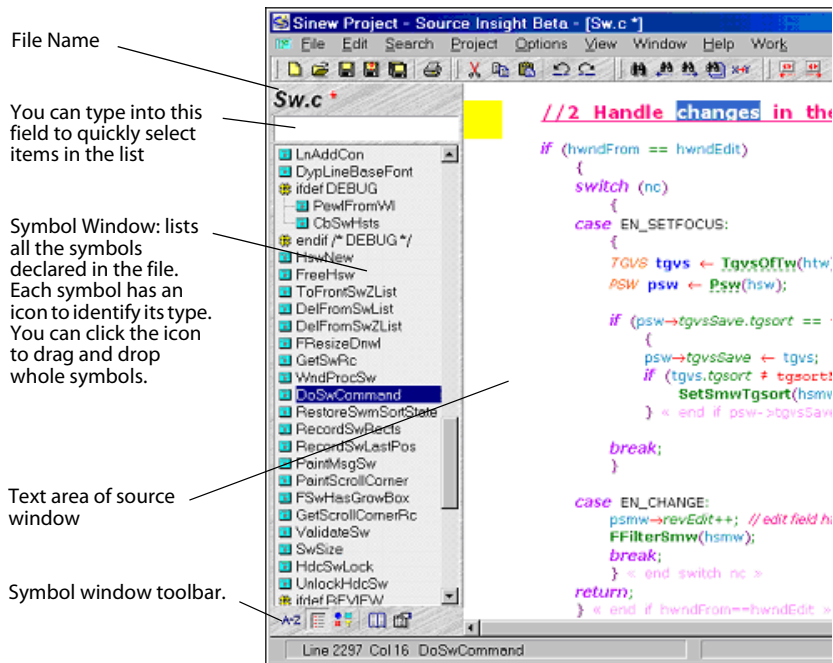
File Name

You can type into this field to quickly select items in the list

Symbol Window: lists all the symbols declared in the file. Each symbol has an icon to identify its type. You can click the icon to drag and drop whole symbols.

Text area of source window

Symbol window toolbar.

Sinew Project - Source Insight Beta - [Sw.c *]

File Edit Search Project Options View Window Help Work

Sw.c *

LnAddCon
DypLineBaseFont
ifdef DEBUG
PewlFromWl
CbSwHsts
endif /* DEBUG */
HswNew
FreeHsw
ToFrontSwZList
DelFromSwList
DelFromSwZList
FResizeDnwl
GetSwRc
WndProcSw
DoSwCommand
RestoreSwmSortState
RecordSwRects
RecordSwLastPos
PaintMsgSw
PaintScrollCorner
FSwHasGrowBox
GetScrollCornerRc
ValidateSw
SwSize
HdcSwLock
UnlockHdcSw
ifdef REVIEW

A-Z

//2 Handle changes in the

if (hwndFrom == hwndEdit)
{
switch (nc)
{
case EN_SETFOCUS:
{
TGVS tgvs ← TgvsOfTw(htw)
PSW psw ← Psw(hsw);

if (psw→tgvsSave.tgsort ==
{
psw→tgvsSave ← tgvs;
if (tgvs.tgsort ≠ tgsort
SetSmwTgsort(hsmw
} « end if psw->tgvsSave

break;
}

case EN_CHANGE:
psmw→revEdit++; // edit field ha
FFilterSmw(hsmw);
break;
} « end switch nc »
return;
} « end if hwndFrom==hwndEdit »

Line 2297 Col 16 DoSwCommand